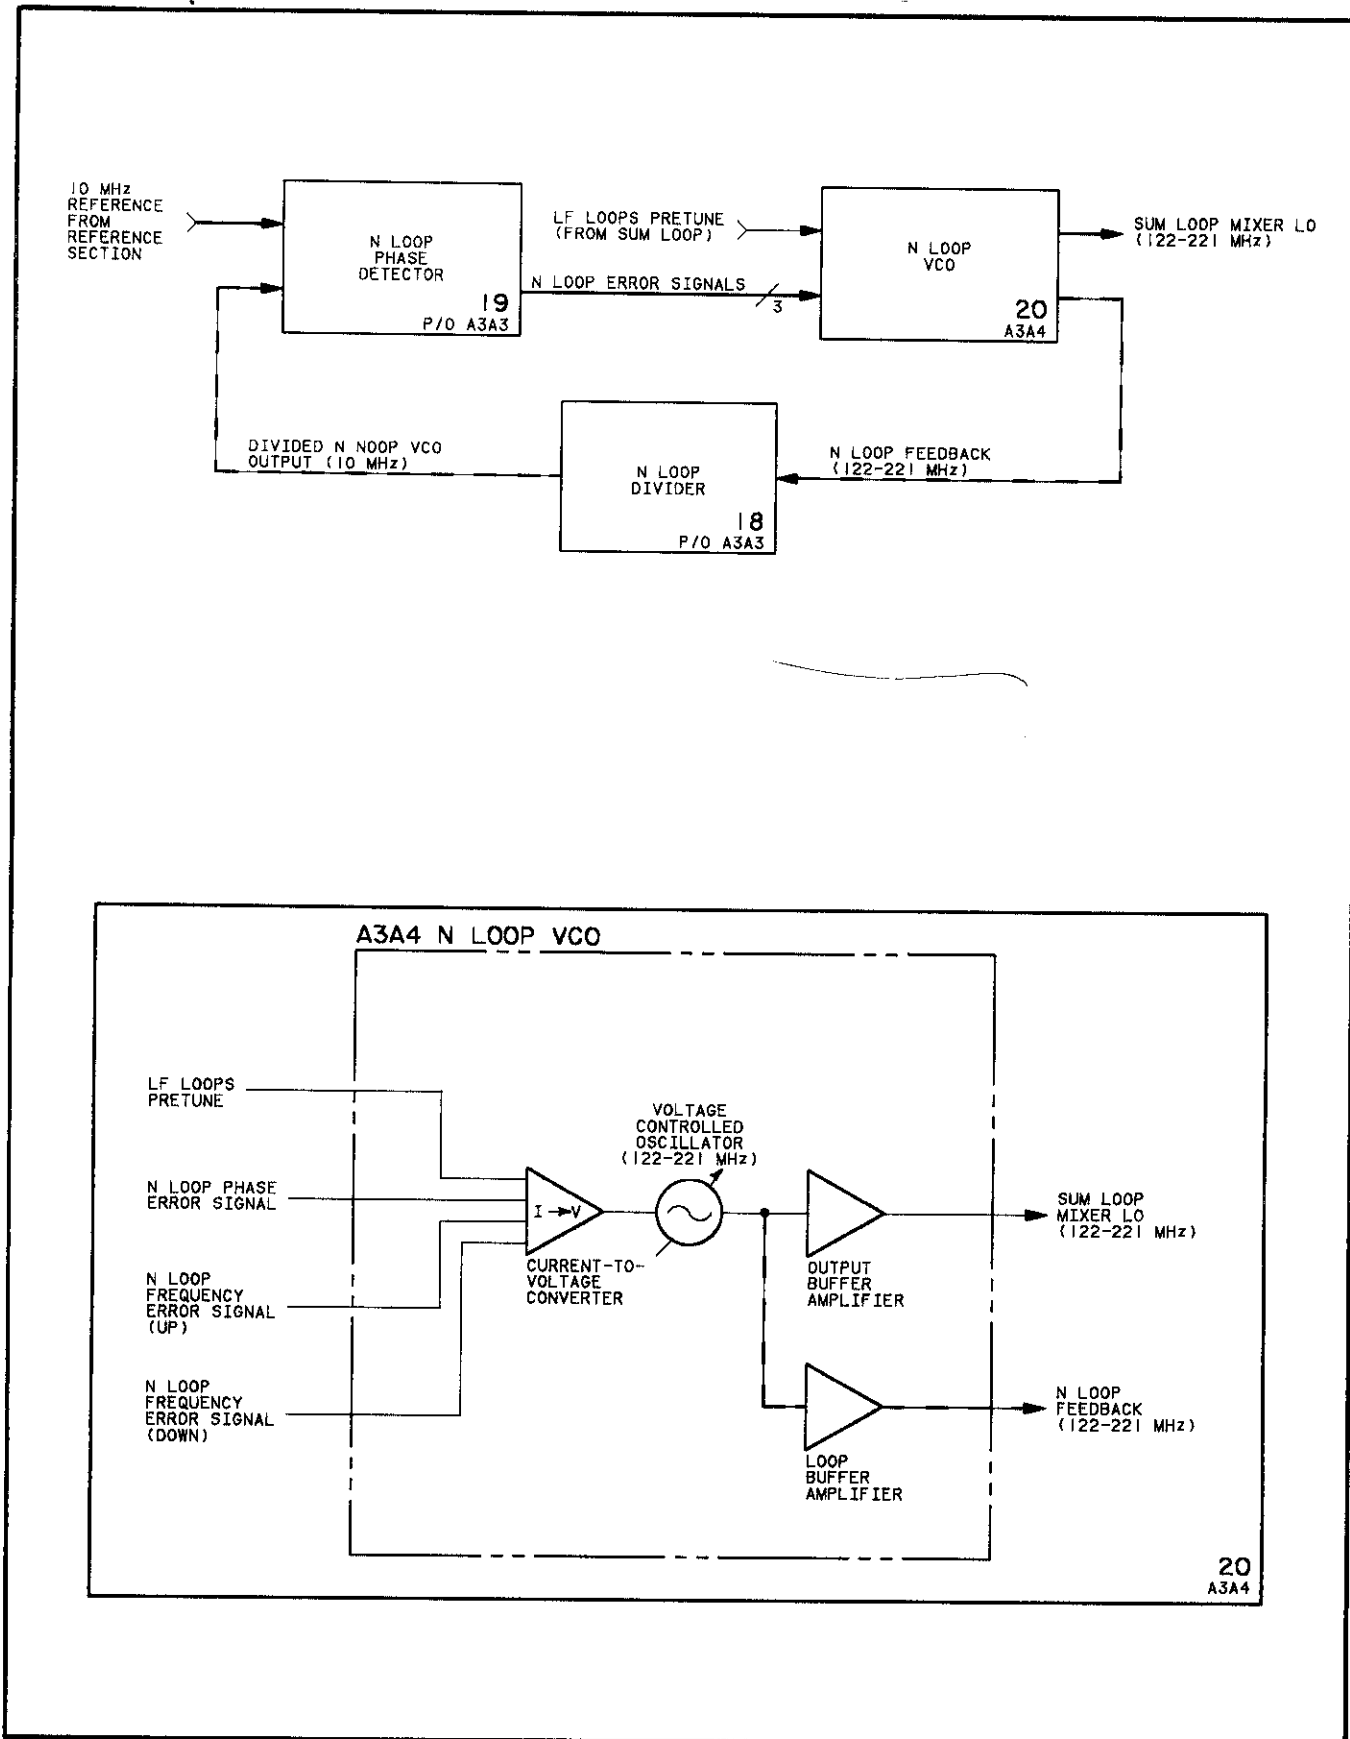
10 MHz REFERENCE FROM REFERENCE SECTION

N LOOP PHASE DETECTOR
19
P/O A3A3

LF LOOPS PRETUNE (FROM SUM LOOP)

N LOOP ERROR SIGNALS
3

N LOOP VCO
20
A3A4

SUM LOOP MIXER LO (122-221 MHz)

DIVIDED N NOOP VCO OUTPUT (10 MHz)

N LOOP DIVIDER
18
P/O A3A3

N LOOP FEEDBACK (122-221 MHz)

A3A4 N LOOP VCO

LF LOOPS PRETUNE

N LOOP PHASE ERROR SIGNAL

N LOOP FREQUENCY ERROR SIGNAL (UP)

N LOOP FREQUENCY ERROR SIGNAL (DOWN)

I → V

CURRENT-TO-VOLTAGE CONVERTER

VOLTAGE CONTROLLED OSCILLATOR (122-221 MHz)

OUTPUT BUFFER AMPLIFIER

LOOP BUFFER AMPLIFIER

SUM LOOP MIXER LO (122-221 MHz)

N LOOP FEEDBACK (122-221 MHz)

20
A3A4